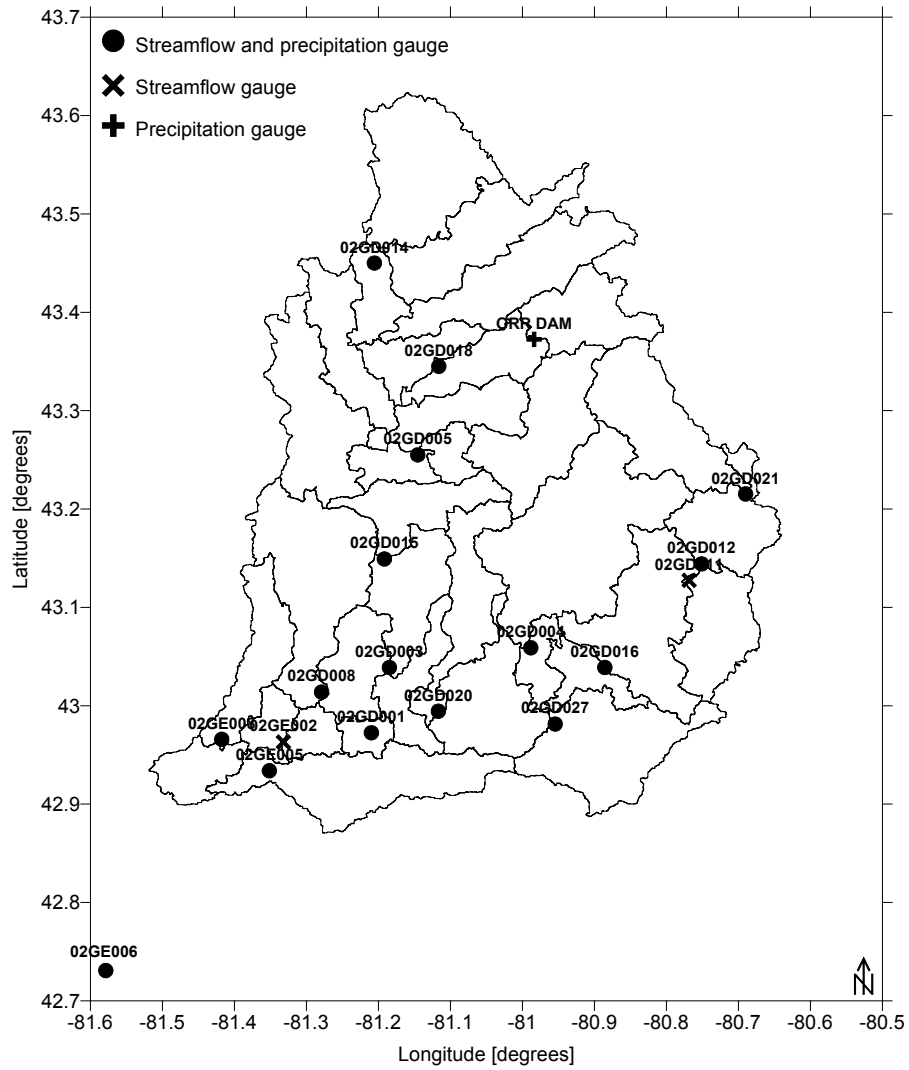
Streamflow and precipitation gauge
Streamflow gauge
Precipitation gauge

43.7
43.6
43.5
43.4
43.3
43.2
43.1
43
42.9
42.8
42.7

Latitude [degrees]

02GD014
ORR DAM
02GD018
02GD005
02GD021
02GD015
02GD012
02GD011
02GD004
02GD016
02GD003
02GD008
02GD020
02GD027
02GE000
02GE002
02GD001
02GE005
02GE006

N

-81.6 -81.5 -81.4 -81.3 -81.2 -81.1 -81 -80.9 -80.8 -80.7 -80.6 -80.5

Longitude [degrees]